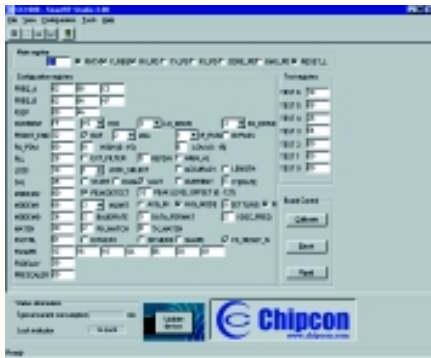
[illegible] - SmartRF Studio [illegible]

File View Configuration Tools Help

Main register

Configuration registers

FREQ_A

FREQ_B

FSEP

CURRENT

FRONT_END

PA_POW

PLL

LOCK

CAL

MODEM

MATCH

PRESCALER

Test registers

Chipcon

Calibrate

Reset

Read

Status information

Typical current consumption

Lock indicator

Ready